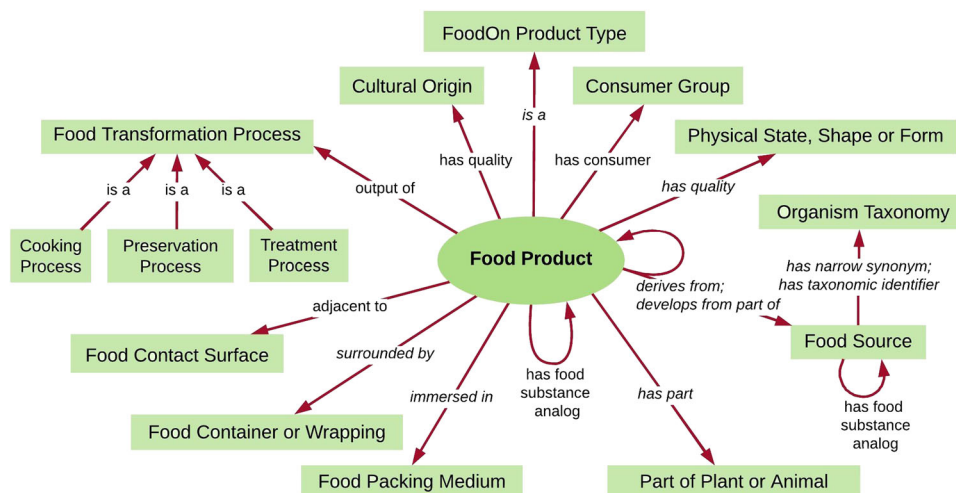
FoodOn Product Type

Cultural Origin

Consumer Group

is a

Food Transformation Process

has quality

has consumer

Physical State, Shape or Form

output of

has quality

is a

is a

is a

Organism Taxonomy

Cooking Process

Preservation Process

Treatment Process

Food Product

has narrow synonym; has taxonomic identifier

derives from; develops from part of

adjacent to

Food Source

Food Contact Surface

surrounded by

has food substance analog

has food substance analog

immersed in

has part

Food Container or Wrapping

Food Packing Medium

Part of Plant or Animal